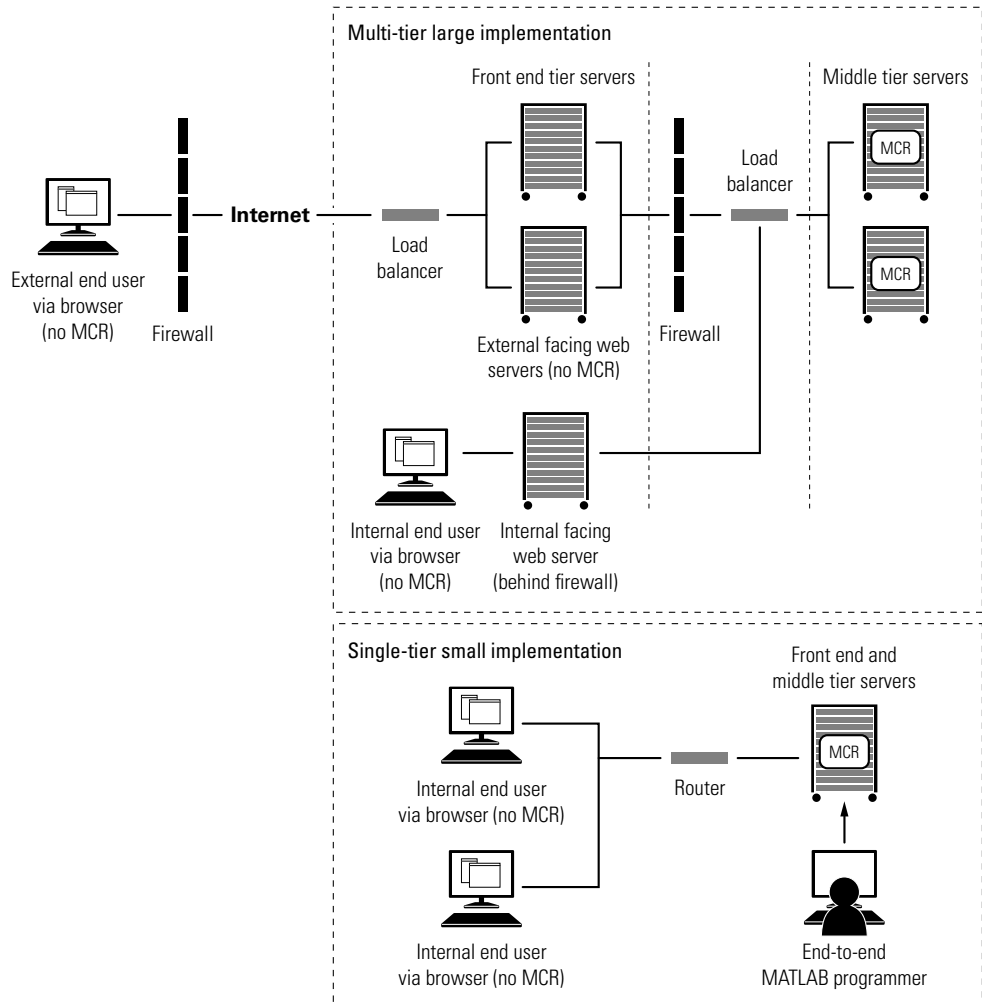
Multi-tier large implementation

Front end tier servers

Middle tier servers

MCR

MCR

Load balancer

External end user via browser (no MCR)

Firewall

Internet

Load balancer

External facing web servers (no MCR)

Firewall

Internal end user via browser (no MCR)

Internal facing web server (behind firewall)

Single-tier small implementation

Front end and middle tier servers

MCR

Internal end user via browser (no MCR)

Router

Internal end user via browser (no MCR)

End-to-end MATLAB programmer